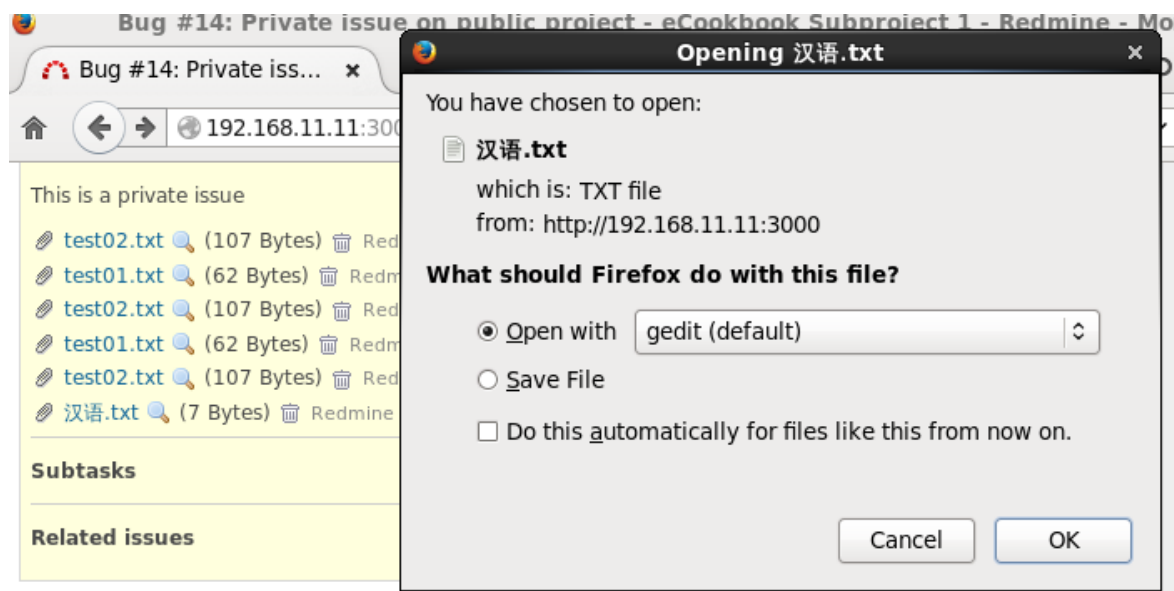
Bug #14: Private issue on public project - eCookbook Subproject 1 - Redmine - Mo

Bug #14: Private iss... ×

192.168.11.11:300

This is a private issue

test02.txt (107 Bytes) Red

test01.txt (62 Bytes) Redm

test02.txt (107 Bytes) Red

test01.txt (62 Bytes) Redm

test02.txt (107 Bytes) Red

汉语.txt (7 Bytes) Redmine

Subtasks

Related issues

Opening 汉语.txt ×

You have chosen to open:

汉语.txt

which is: TXT file

from: http://192.168.11.11:3000

What should Firefox do with this file?

Open with gedit (default)

Save File

Do this automatically for files like this from now on.

Cancel OK